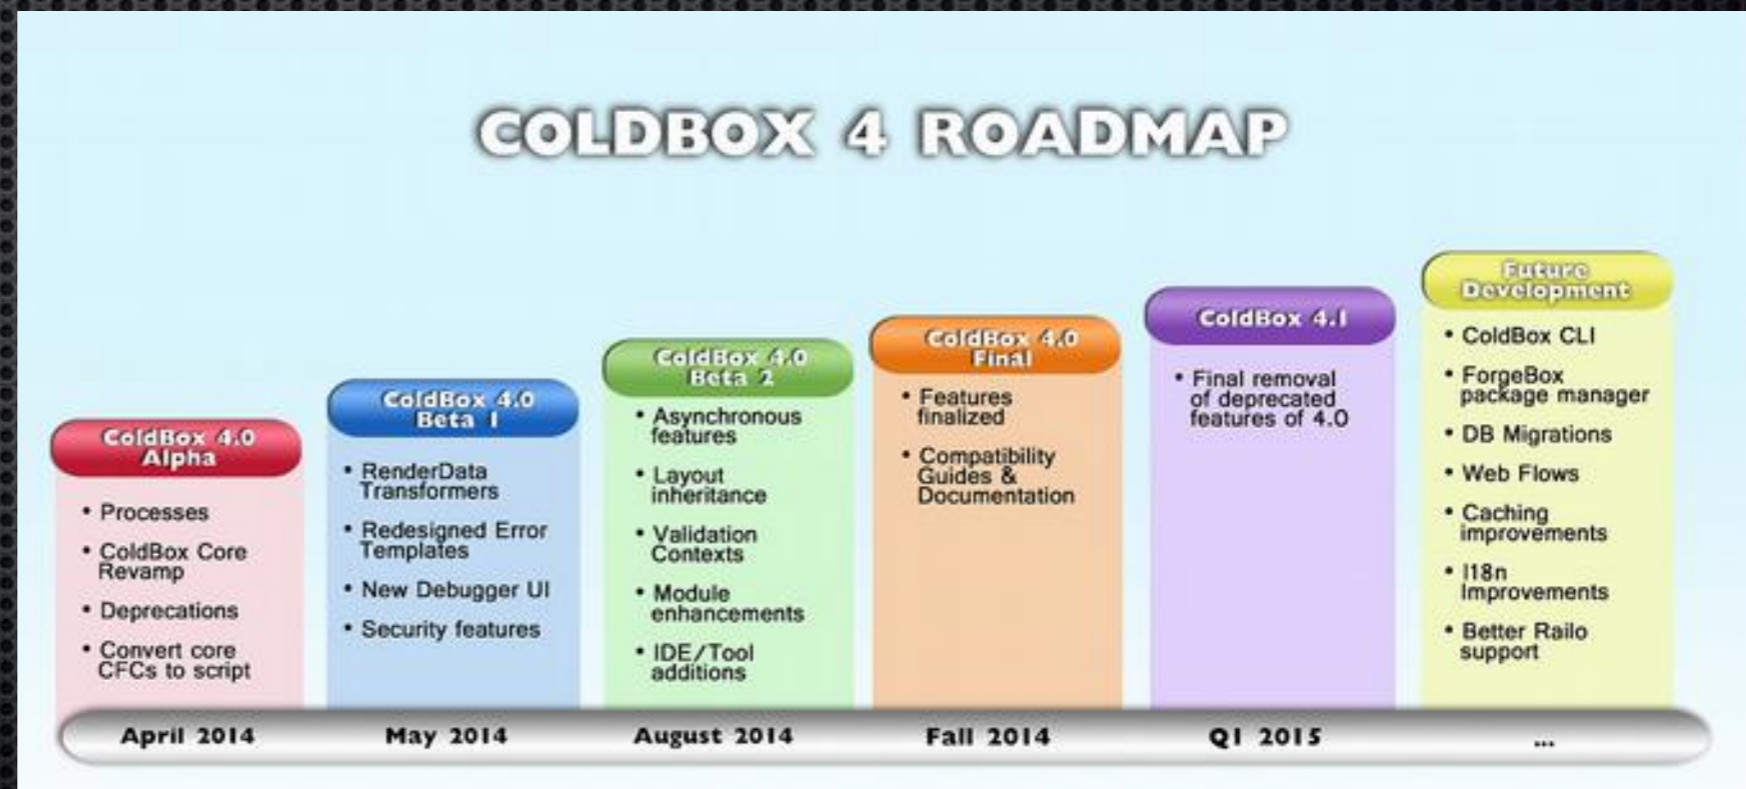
COLDBOX 4 ROADMAP

ColdBox 4.0 Alpha
• Processes
• ColdBox Core Revamp
• Deprecations
• Convert core CFCs to script

ColdBox 4.0 Beta 1
• RenderData Transformers
• Redesigned Error Templates
• New Debugger UI
• Security features

ColdBox 4.0 Beta 2
• Asynchronous features
• Layout inheritance
• Validation Contexts
• Module enhancements
• IDE/Tool additions

ColdBox 4.0 Final
• Features finalized
• Compatibility Guides & Documentation

ColdBox 4.1
• Final removal of deprecated features of 4.0

Future Development
• ColdBox CLI
• ForgeBox package manager
• DB Migrations
• Web Flows
• Caching improvements
• I18n Improvements
• Better Railo support

April 2014
May 2014
August 2014
Fall 2014
Q1 2015
...